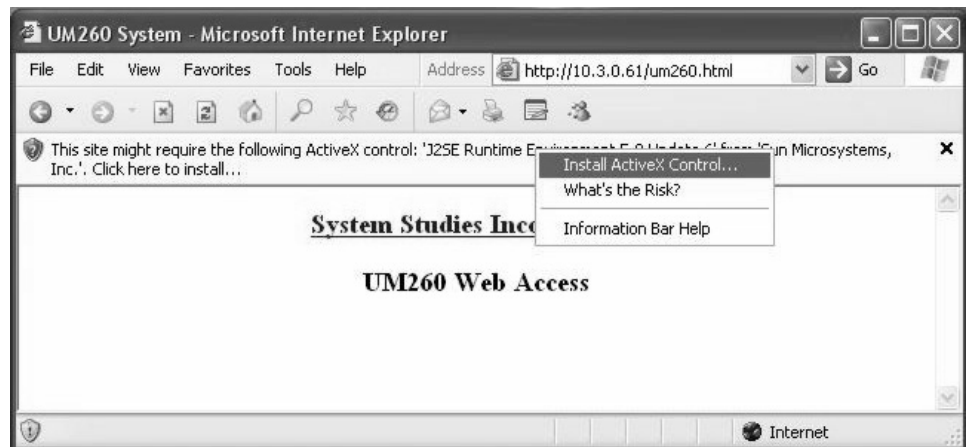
UM260 System - Microsoft Internet Explorer

File Edit View Favorites Tools Help Address http://10.3.0.61/um260.html Go

This site might require the following ActiveX control: 'J2SE Runtime E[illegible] 'Sun Microsystems, Inc.'. Click here to install...

Install ActiveX Control...
What's the Risk?
Information Bar Help

System Studies Inc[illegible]

UM260 Web Access

Internet